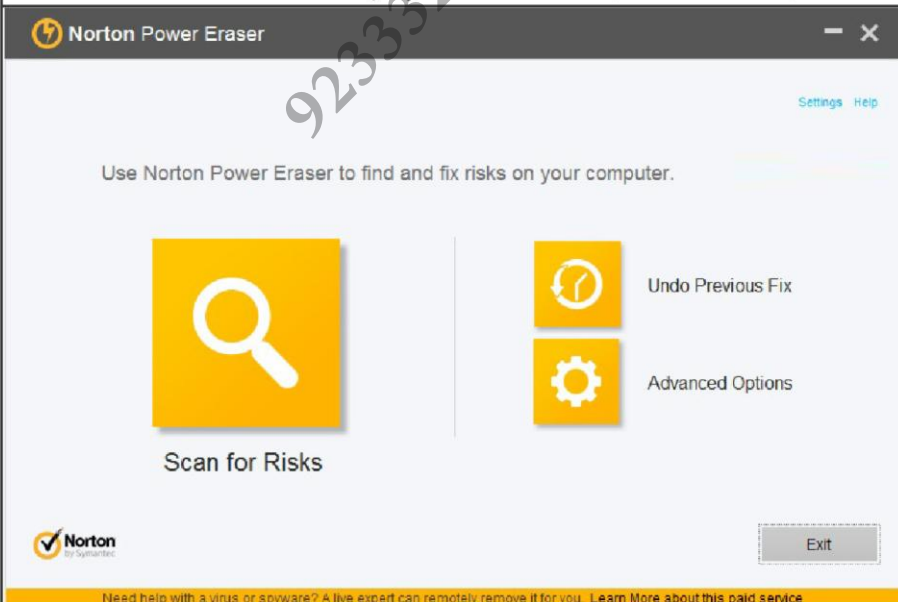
Norton Power Eraser

92333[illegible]

Settings Help

Use Norton Power Eraser to find and fix risks on your computer.

Scan for Risks

Undo Previous Fix

Advanced Options

Norton by Symantec

Exit

Need help with a virus or spyware? A live expert can remotely remove it for you. Learn More about this paid service